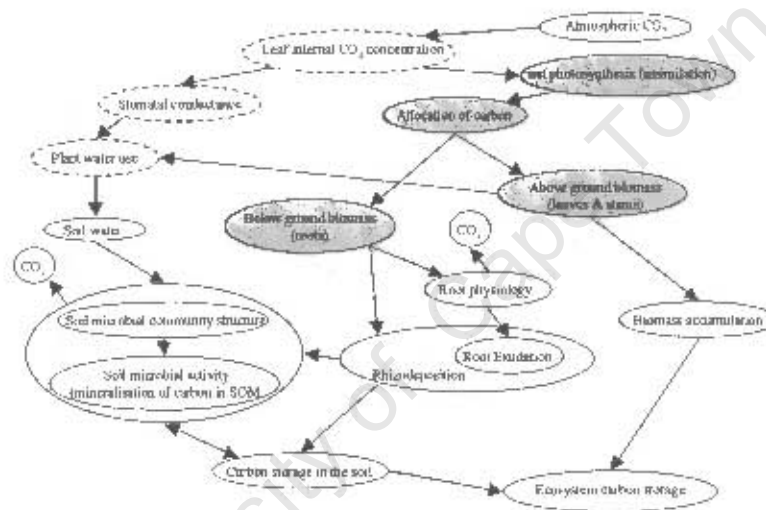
Atmospheric $CO_2$

Leaf internal $CO_2$ concentration

net photosynthesis (assimilation)

Stomatal conductance

Allocation of carbon

Plant water use

Above ground biomass (leaves & stems)

Soil water

Below ground biomass (roots)

$CO_2$

$CO_2$

Root physiology

Soil microbial community structure

Biomass accumulation

Soil microbial activity (mineralisation of carbon in SOM)

Root Exudation

Rhizodeposition

Carbon storage in the soil

Ecosystem carbon storage

University of Cape Town